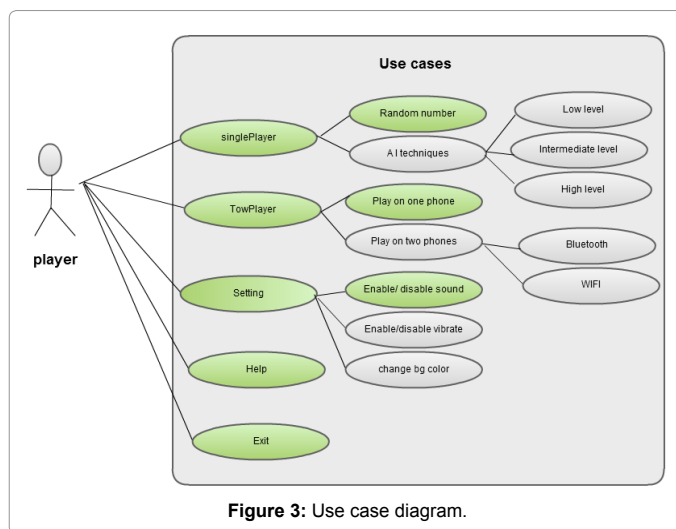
Use cases

player

singlePlayer

Random number

A I techniques

Low level

Intermediate level

High level

TowPlayer

Play on one phone

Play on two phones

Bluetooth

WIFI

Setting

Enable/ disable sound

Enable/disable vibrate

change bg color

Help

Exit

Figure 3: Use case diagram.